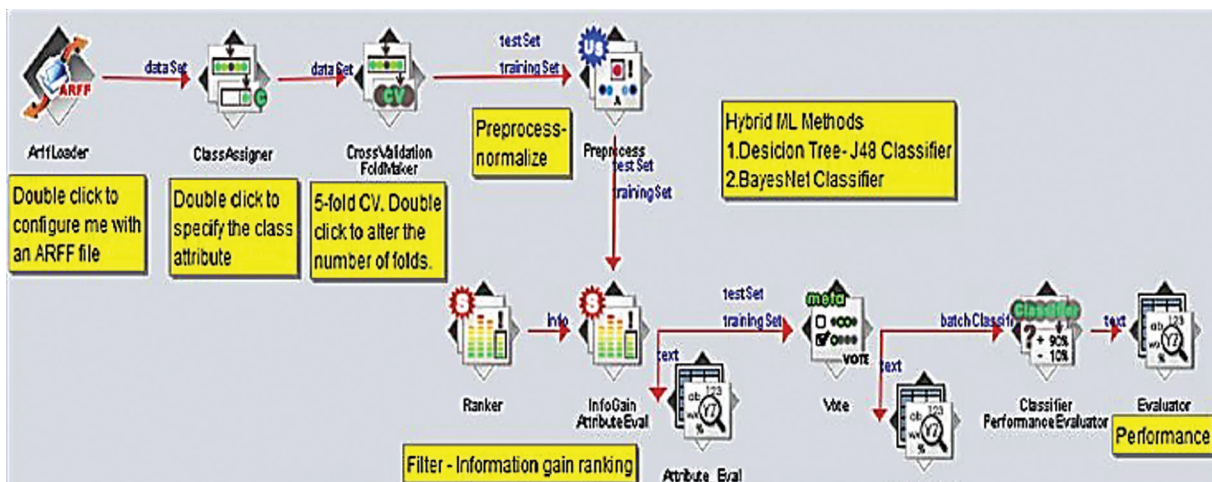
ARFF

dataSet

dataSet

testSet

trainingSet

US

ArffLoader

ClassAssigner

CrossValidation FoldMaker

CV

Preprocess-normalize

Preprocess

testSet

trainingSet

Hybrid ML Methods
1.Desicion Tree- J48 Classifier
2.BayesNet Classifier

Double click to configure me with an ARFF file

Double click to specify the class attribute

5-fold CV. Double click to alter the number of folds.

S

info

S

testSet

trainingSet

meta

VOTE

batchClassifi

Classifier

+ 90%
- 10%

text

text

text

Ranker

InfoGain AttributeEval

Vote

Classifier PerformanceEvaluator

Evaluator

Performance

Filter - Information gain ranking

Attribute Eval